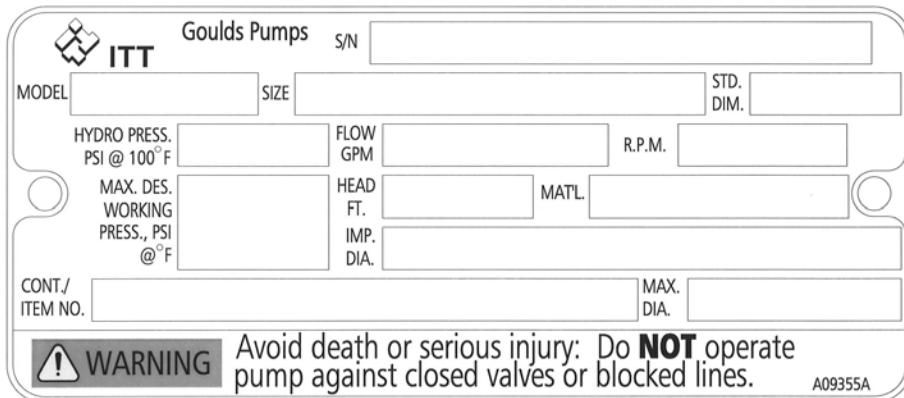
ITT

Goulds Pumps

S/N

MODEL

SIZE

STD. DIM.

HYDRO PRESS. PSI @ 100°F

FLOW GPM

R.P.M.

MAX. DES. WORKING PRESS., PSI @°F

HEAD FT.

MAT'L.

IMP. DIA.

CONT./ ITEM NO.

MAX. DIA.

WARNING

Avoid death or serious injury: Do **NOT** operate pump against closed valves or blocked lines.

A09355A